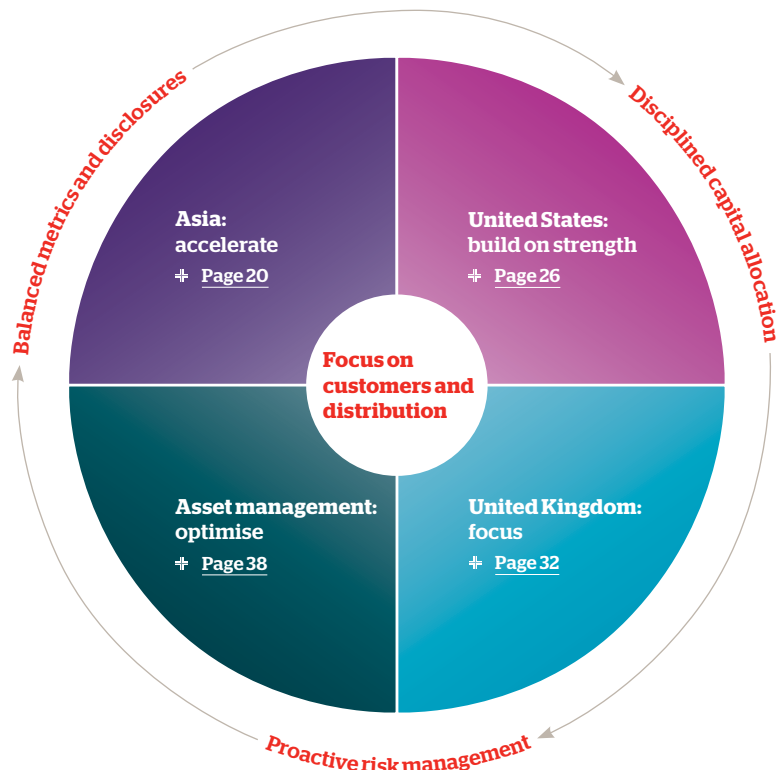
Balanced metrics and disclosures

Disciplined capital allocation

Asia: accelerate

+ Page 20

United States: build on strength

+ Page 26

Focus on customers and distribution

Asset management: optimise

+ Page 38

United Kingdom: focus

+ Page 32

Proactive risk management